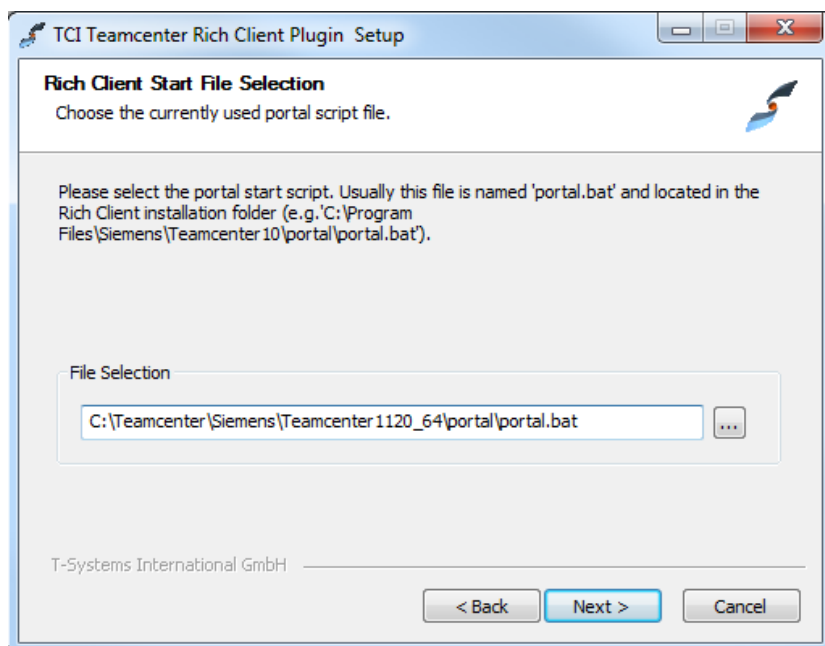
TCI Teamcenter Rich Client Plugin Setup

Rich Client Start File Selection
Choose the currently used portal script file.

Please select the portal start script. Usually this file is named 'portal.bat' and located in the Rich Client installation folder (e.g.'C:\Program Files\Siemens\Teamcenter10\portal\portal.bat').

File Selection

C:\Teamcenter\Siemens\Teamcenter1120_64\portal\portal.bat

...

T-Systems International GmbH

< Back

Next >

Cancel